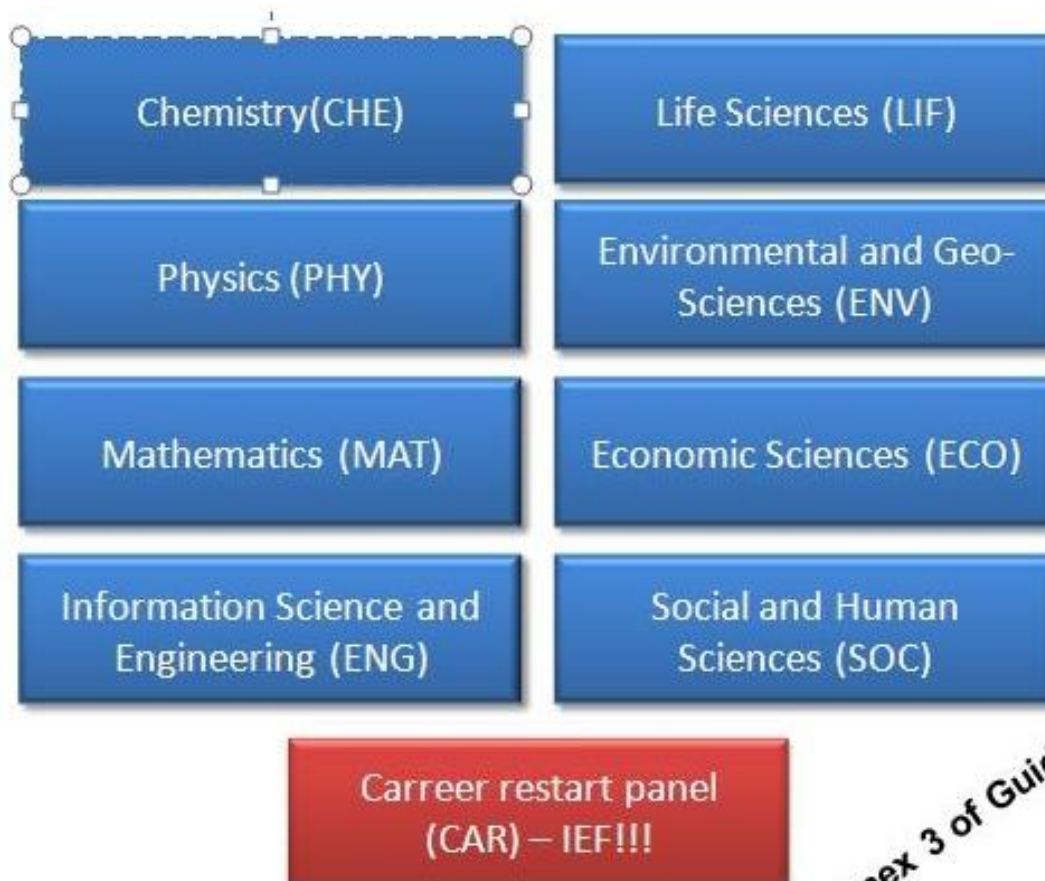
Chemistry(CHE)

Life Sciences (LIF)

Physics (PHY)

Environmental and Geo-Sciences (ENV)

Mathematics (MAT)

Economic Sciences (ECO)

Information Science and Engineering (ENG)

Social and Human Sciences (SOC)

Carreer restart panel (CAR) – IEF!!!

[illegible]ex 3 of Gui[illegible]